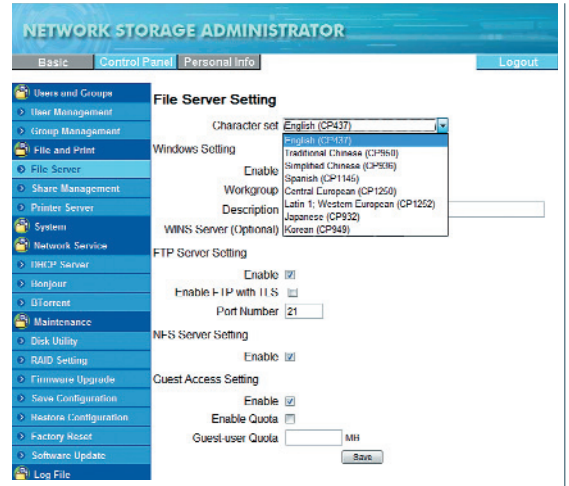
NETWORK STORAGE ADMINISTRATOR

Basic | Control Panel | Personal Info | Logout

Users and Groups
User Management
Group Management
File and Print
File Server
Share Management
Printer Server
System
Network Service
DHCP Server
Bonjour
BTorrent
Maintenance
Disk Utility
RAID Setting
Firmware Upgrade
Save Configuration
Restore Configuration
Factory Reset
Software Update
Log File

File Server Setting

Character set English (CP437)

English (CP437)
Traditional Chinese (CP950)
Simplified Chinese (CP936)
Spanish (CP1145)
Central European (CP1250)
Latin 1; Western European (CP1252)
Japanese (CP932)
Korean (CP949)

Windows Setting
Enable
Workgroup
Description
WINS Server (Optional)

FTP Server Setting
Enable
Enable FTP with TLS
Port Number 21

NFS Server Setting
Enable

Guest Access Setting
Enable
Enable Quota
Guest-user Quota MB

Save